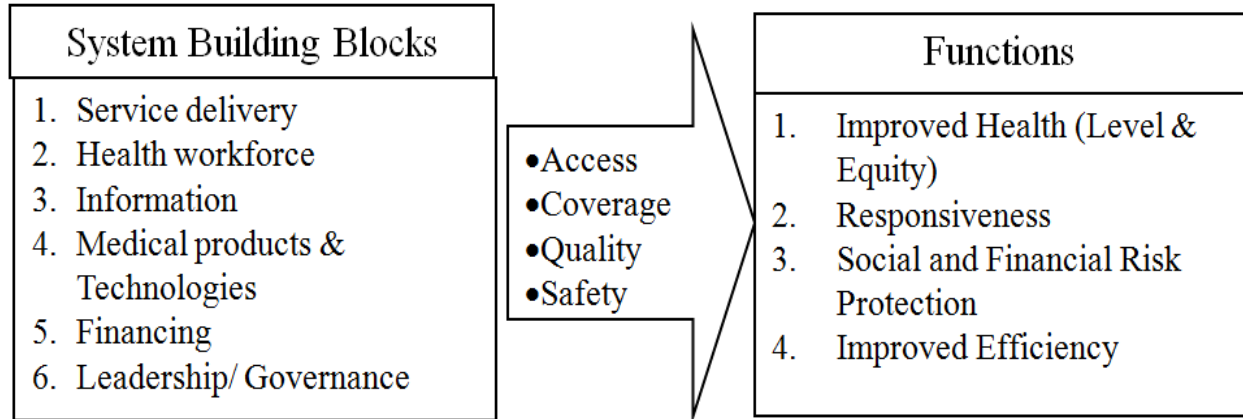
System Building Blocks

1. Service delivery
2. Health workforce
3. Information
4. Medical products & Technologies
5. Financing
6. Leadership/ Governance

•Access
•Coverage
•Quality
•Safety

Functions

1. Improved Health (Level & Equity)
2. Responsiveness
3. Social and Financial Risk Protection
4. Improved Efficiency